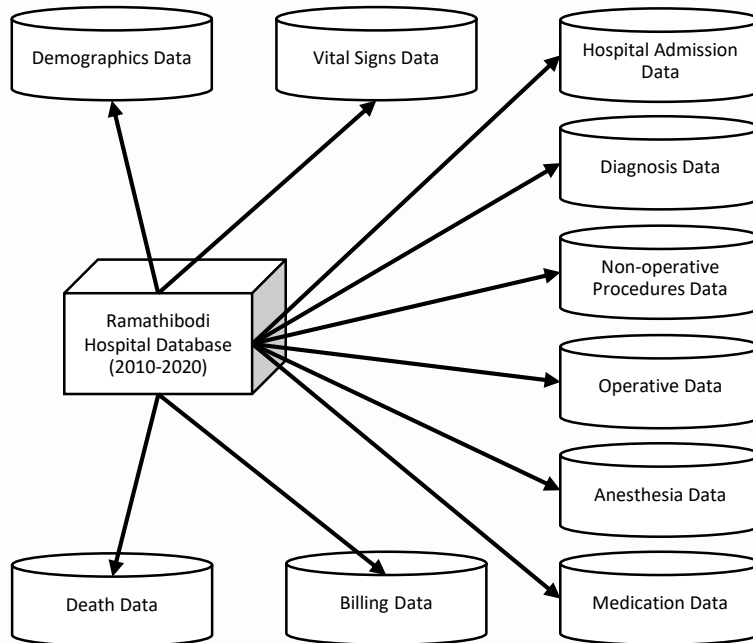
Demographics Data

Vital Signs Data

Hospital Admission Data

Diagnosis Data

Non-operative Procedures Data

Ramathibodi Hospital Database (2010-2020)

Operative Data

Anesthesia Data

Death Data

Billing Data

Medication Data